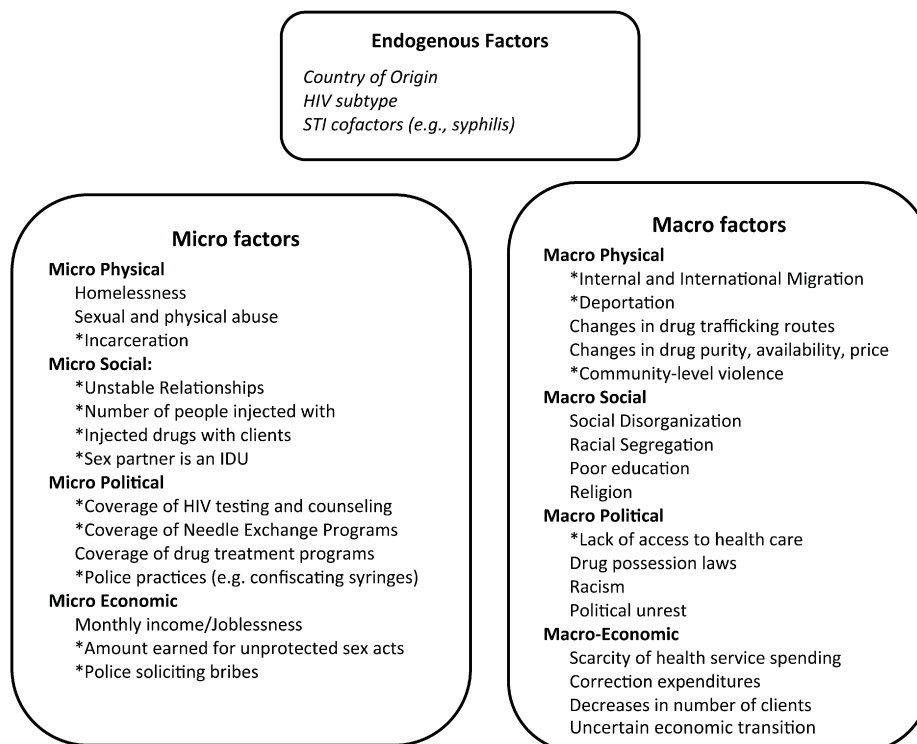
**Endogenous Factors**

*Country of Origin*
*HIV subtype*
*STI cofactors (e.g., syphilis)*

**Micro factors**

**Micro Physical**
Homelessness
Sexual and physical abuse
\*Incarceration

**Micro Social:**
\*Unstable Relationships
\*Number of people injected with
\*Injected drugs with clients
\*Sex partner is an IDU

**Micro Political**
\*Coverage of HIV testing and counseling
\*Coverage of Needle Exchange Programs
Coverage of drug treatment programs
\*Police practices (e.g. confiscating syringes)

**Micro Economic**
Monthly income/Joblessness
\*Amount earned for unprotected sex acts
\*Police soliciting bribes

**Macro factors**

**Macro Physical**
\*Internal and International Migration
\*Deportation
Changes in drug trafficking routes
Changes in drug purity, availability, price
\*Community-level violence

**Macro Social**
Social Disorganization
Racial Segregation
Poor education
Religion

**Macro Political**
\*Lack of access to health care
Drug possession laws
Racism
Political unrest

**Macro-Economic**
Scarcity of health service spending
Correction expenditures
Decreases in number of clients
Uncertain economic transition